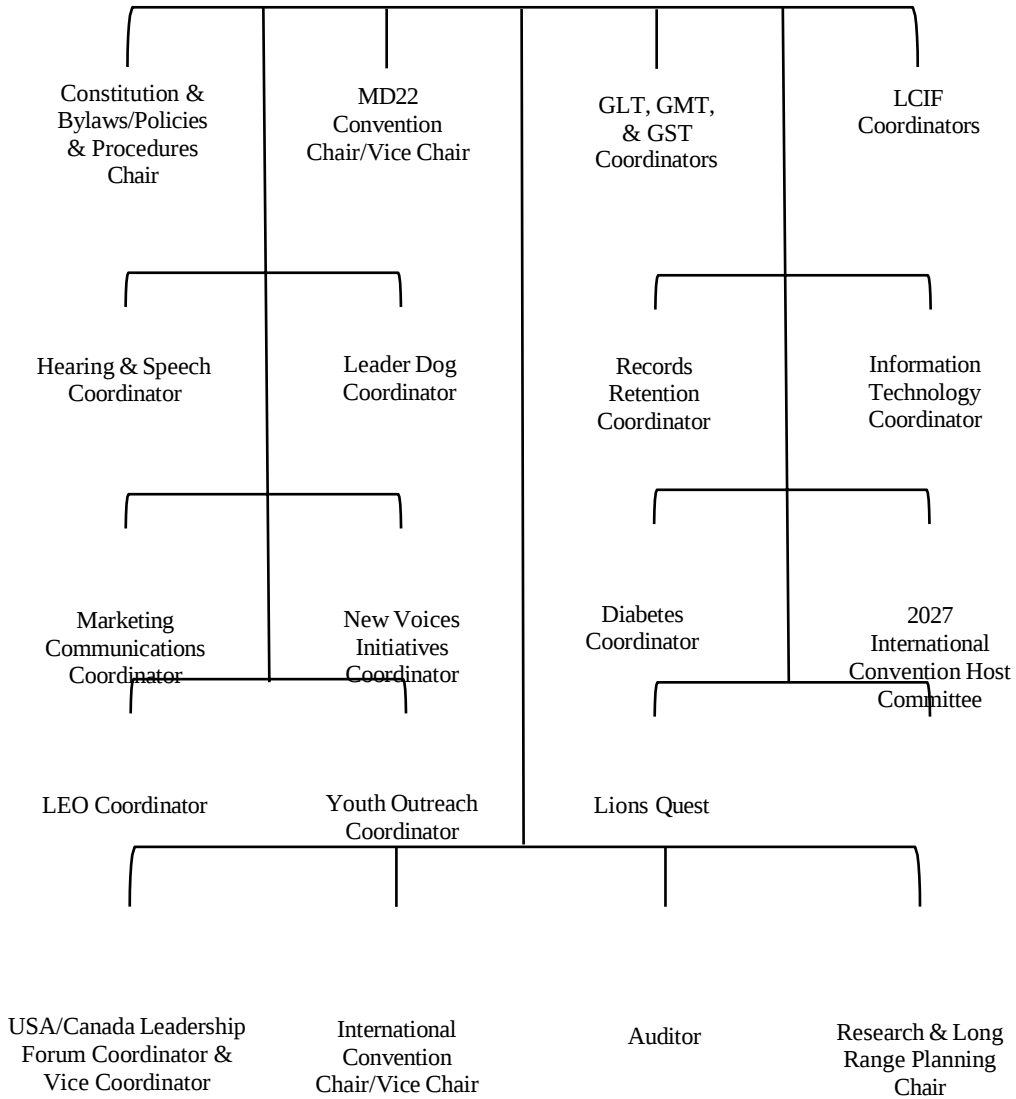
Constitution & Bylaws/Policies & Procedures Chair

MD22 Convention Chair/Vice Chair

GLT, GMT, & GST Coordinators

LCIF Coordinators

Hearing & Speech Coordinator

Leader Dog Coordinator

Records Retention Coordinator

Information Technology Coordinator

Marketing Communications Coordinator

New Voices Initiatives Coordinator

Diabetes Coordinator

2027 International Convention Host Committee

LEO Coordinator

Youth Outreach Coordinator

Lions Quest

USA/Canada Leadership Forum Coordinator & Vice Coordinator

International Convention Chair/Vice Chair

Auditor

Research & Long Range Planning Chair